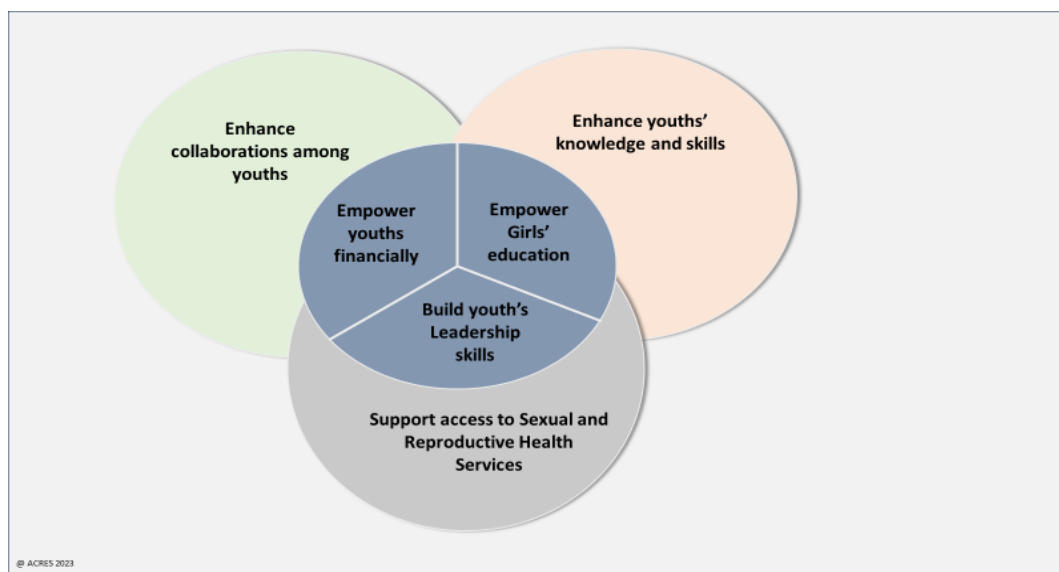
Enhance collaborations among youths

Enhance youths' knowledge and skills

Empower youths financially

Empower Girls' education

Build youth's Leadership skills

Support access to Sexual and Reproductive Health Services

@ ACRES 2023